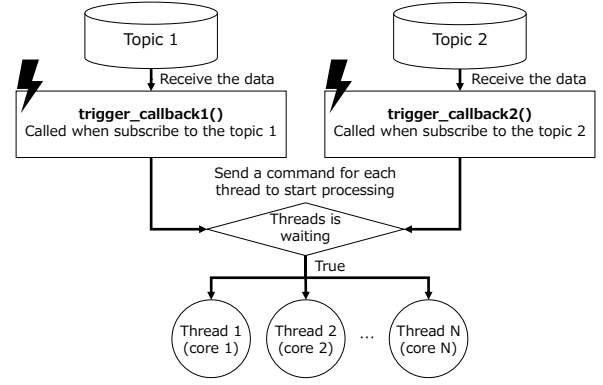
Topic 1

Receive the data

trigger_callback1()
Called when subscribe to the topic 1

Topic 2

Receive the data

trigger_callback2()
Called when subscribe to the topic 2

Send a command for each thread to start processing

Threads is waiting

True

Thread 1 (core 1)

Thread 2 (core 2)

...

Thread N (core N)